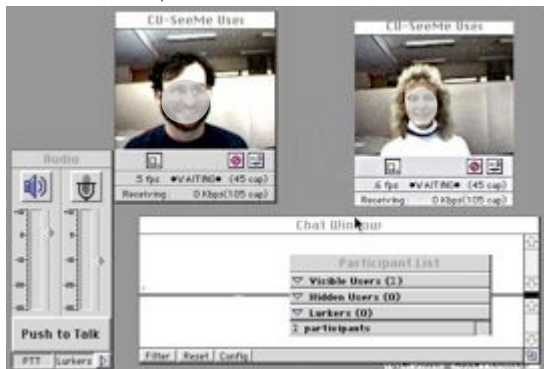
CU-SeeMe User

5 fps ♦WAITING♦ (45 cap)
Receiving 0 Kbps(105 cap)

CU-SeeMe User

.6 fps ♦WAITING♦ (45 cap)
Receiving 0 Kbps(105 cap)

Audio

Push to Talk

PTT Lurkers

Chat Window

Participant List
Visible Users (2)
Hidden Users (0)
Lurkers (0)
2 participants

Filter Reset Config